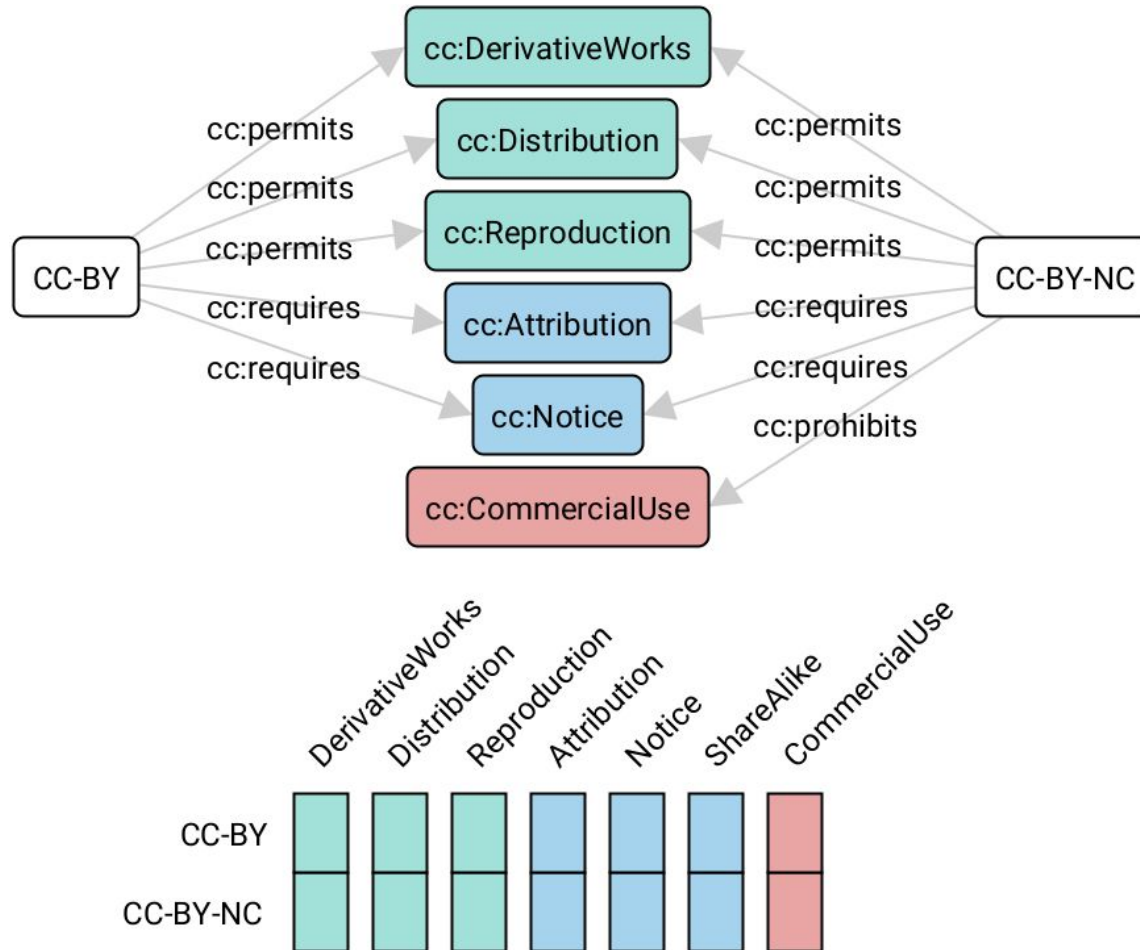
cc:DerivativeWorks

cc:permits
cc:permits
cc:permits
cc:requires
cc:requires

cc:Distribution
cc:Reproduction
cc:Attribution
cc:Notice
cc:CommercialUse

cc:permits
cc:permits
cc:permits
cc:requires
cc:requires
cc:prohibits

CC-BY
CC-BY-NC

DerivativeWorks
Distribution
Reproduction
Attribution
Notice
ShareAlike
CommercialUse

CC-BY
CC-BY-NC